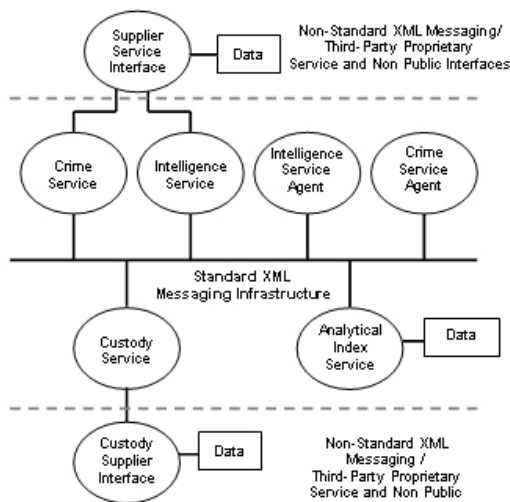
Supplier Service Interface

Data

Non-Standard XML Messaging/ Third-Party Proprietary Service and Non Public Interfaces

Crime Service

Intelligence Service

Intelligence Service Agent

Crime Service Agent

Standard XML Messaging Infrastructure

Custody Service

Analytical Index Service

Data

Custody Supplier Interface

Data

Non-Standard XML Messaging / Third-Party Proprietary Service and Non Public